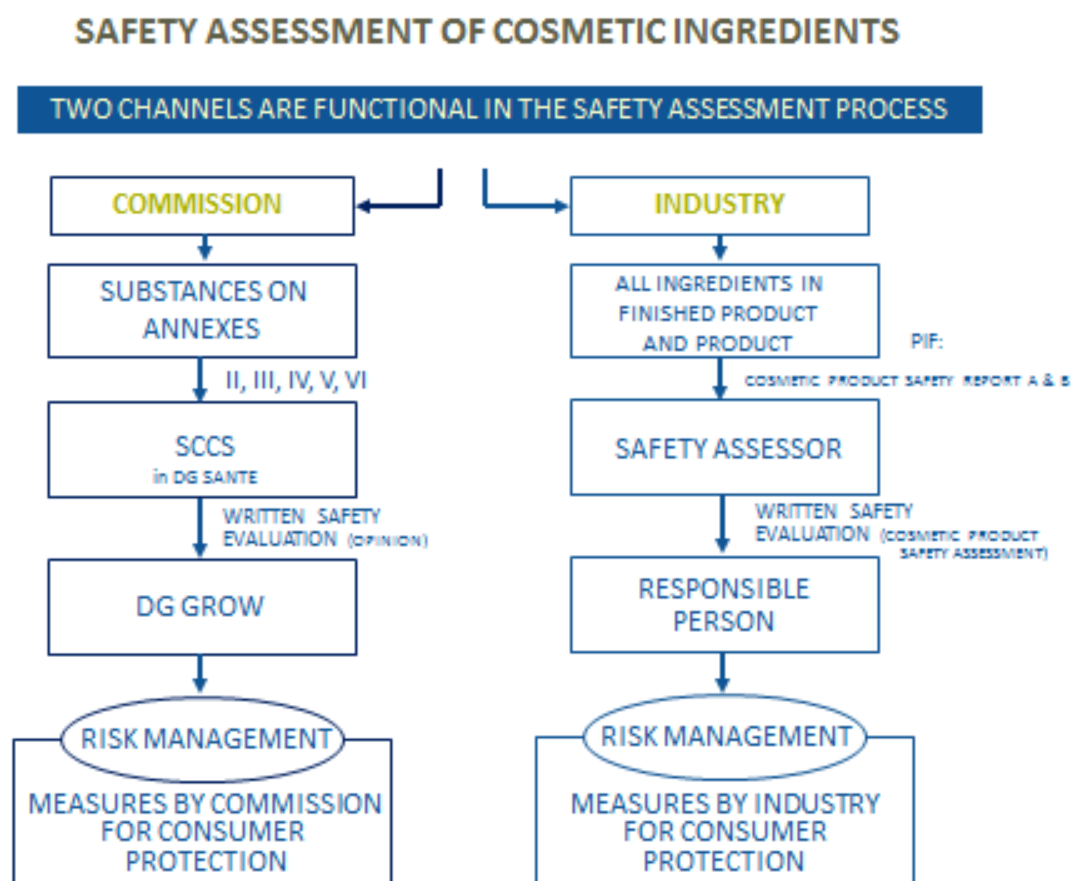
SAFETY ASSESSMENT OF COSMETIC INGREDIENTS

TWO CHANNELS ARE FUNCTIONAL IN THE SAFETY ASSESSMENT PROCESS

COMMISSION

SUBSTANCES ON ANNEXES

II, III, IV, V, VI

SCCS
in DG SANTE

WRITTEN SAFETY EVALUATION (OPINION)

DG GROW

RISK MANAGEMENT

MEASURES BY COMMISSION FOR CONSUMER PROTECTION

INDUSTRY

ALL INGREDIENTS IN FINISHED PRODUCT AND PRODUCT

PIF:

COSMETIC PRODUCT SAFETY REPORT A & B

SAFETY ASSESSOR

WRITTEN SAFETY EVALUATION (COSMETIC PRODUCT SAFETY ASSESSMENT)

RESPONSIBLE PERSON

RISK MANAGEMENT

MEASURES BY INDUSTRY FOR CONSUMER PROTECTION